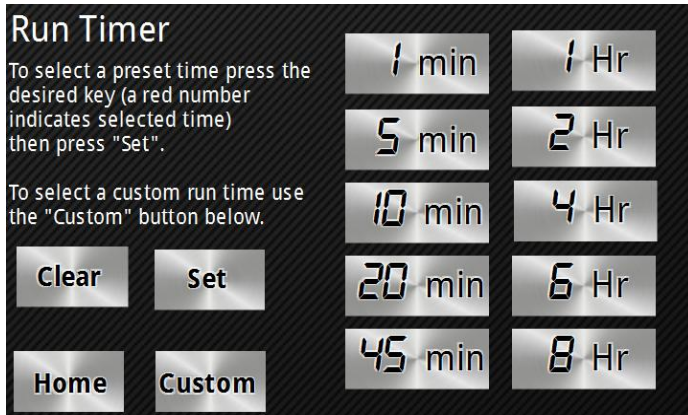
Run Timer

To select a preset time press the desired key (a red number indicates selected time) then press "Set".

To select a custom run time use the "Custom" button below.

Clear

Set

Home

Custom

1 min

5 min

10 min

20 min

45 min

1 Hr

2 Hr

4 Hr

6 Hr

8 Hr